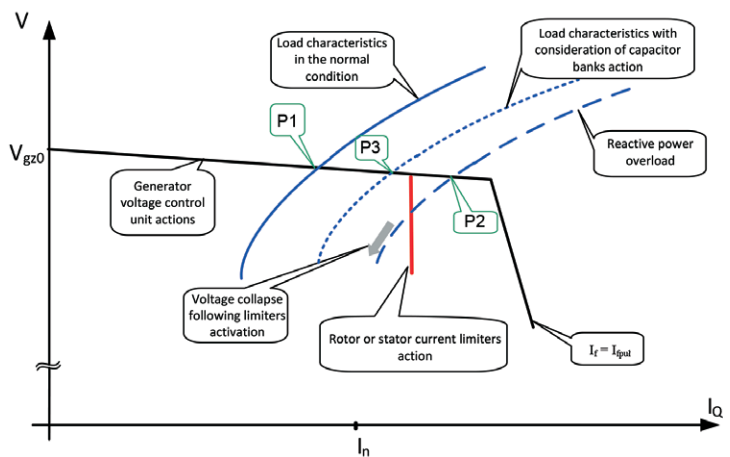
V

Load characteristics in the normal condition

Load characteristics with consideration of capacitor banks action

P1

P3

Reactive power overload

$V_{gz0}$

Generator voltage control unit actions

P2

Voltage collapse following limiters activation

Rotor or stator current limiters action

$I_f = I_{fpul}$

$I_Q$

$I_n$